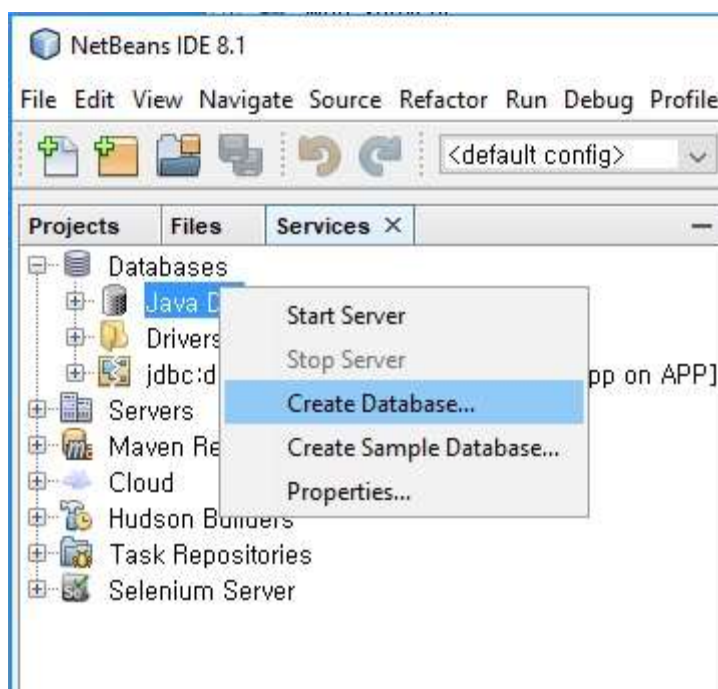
NetBeans IDE 8.1

File Edit View Navigate Source Refactor Run Debug Profile

<default config>

Projects Files Services ×

Databases
Java D
Drivers
jdbc:d
pp on APP]
Servers
Maven Re
Cloud
Hudson Builders
Task Repositories
Selenium Server

Start Server
Stop Server
Create Database...
Create Sample Database...
Properties...